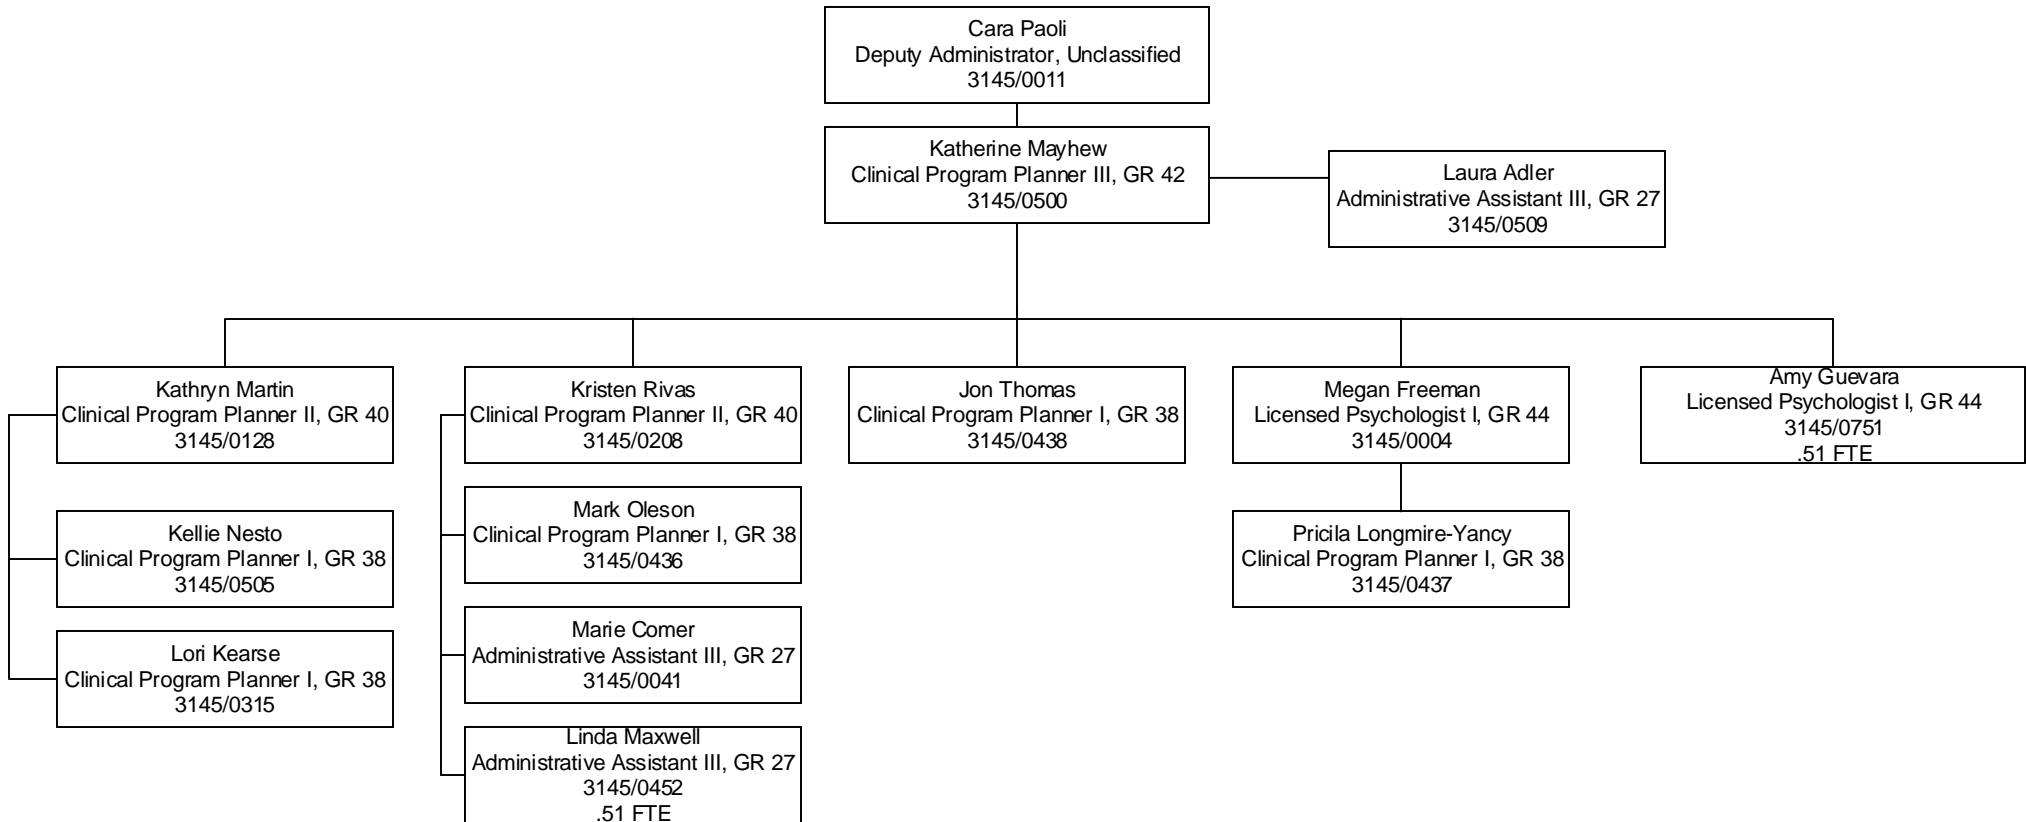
Cara Paoli
Deputy Administrator, Unclassified
3145/0011

Katherine Mayhew
Clinical Program Planner III, GR 42
3145/0500

Laura Adler
Administrative Assistant III, GR 27
3145/0509

Kathryn Martin
Clinical Program Planner II, GR 40
3145/0128

Kellie Nesto
Clinical Program Planner I, GR 38
3145/0505

Lori Kearse
Clinical Program Planner I, GR 38
3145/0315

Kristen Rivas
Clinical Program Planner II, GR 40
3145/0208

Mark Oleson
Clinical Program Planner I, GR 38
3145/0436

Marie Comer
Administrative Assistant III, GR 27
3145/0041

Linda Maxwell
Administrative Assistant III, GR 27
3145/0452
.51 FTE

Jon Thomas
Clinical Program Planner I, GR 38
3145/0438

Megan Freeman
Licensed Psychologist I, GR 44
3145/0004

Pricila Longmire-Yancy
Clinical Program Planner I, GR 38
3145/0437

Amy Guevara
Licensed Psychologist I, GR 44
3145/0751
.51 FTE